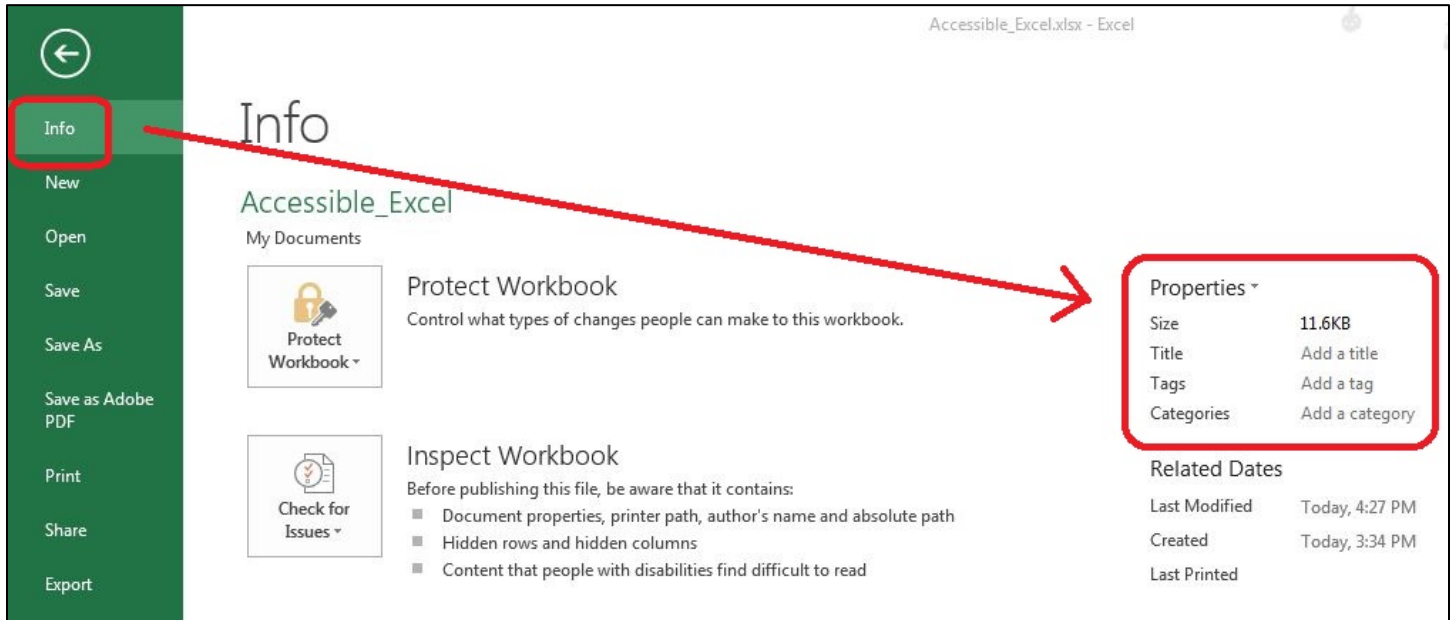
Info
New
Open
Save
Save As
Save as Adobe PDF
Print
Share
Export

Accessible_Excel.xlsx - Excel

Info

Accessible_Excel
My Documents

Protect Workbook
Protect Workbook
Control what types of changes people can make to this workbook.

Check for Issues
Inspect Workbook
Before publishing this file, be aware that it contains:
Document properties, printer path, author's name and absolute path
Hidden rows and hidden columns
Content that people with disabilities find difficult to read

Properties

| Size | 11.6KB |
|---|---|
| Title | Add a title |
| Tags | Add a tag |
| Categories | Add a category |

Related Dates

| Last Modified | Today, 4:27 PM |
|---|---|
| Created | Today, 3:34 PM |
| Last Printed | |